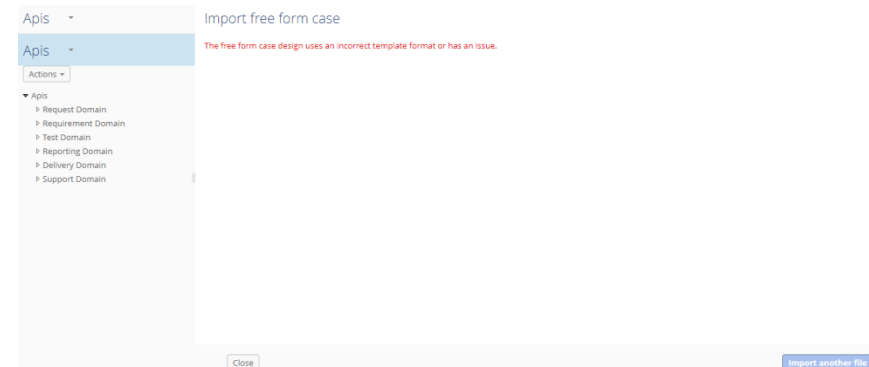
Apis ▾

Apis ▾

Actions ▾

▾ Apis
▹ Request Domain
▹ Requirement Domain
▹ Test Domain
▹ Reporting Domain
▹ Delivery Domain
▹ Support Domain

Import free form case

The free form case design uses an incorrect template format or has an issue.

Close

Import another file